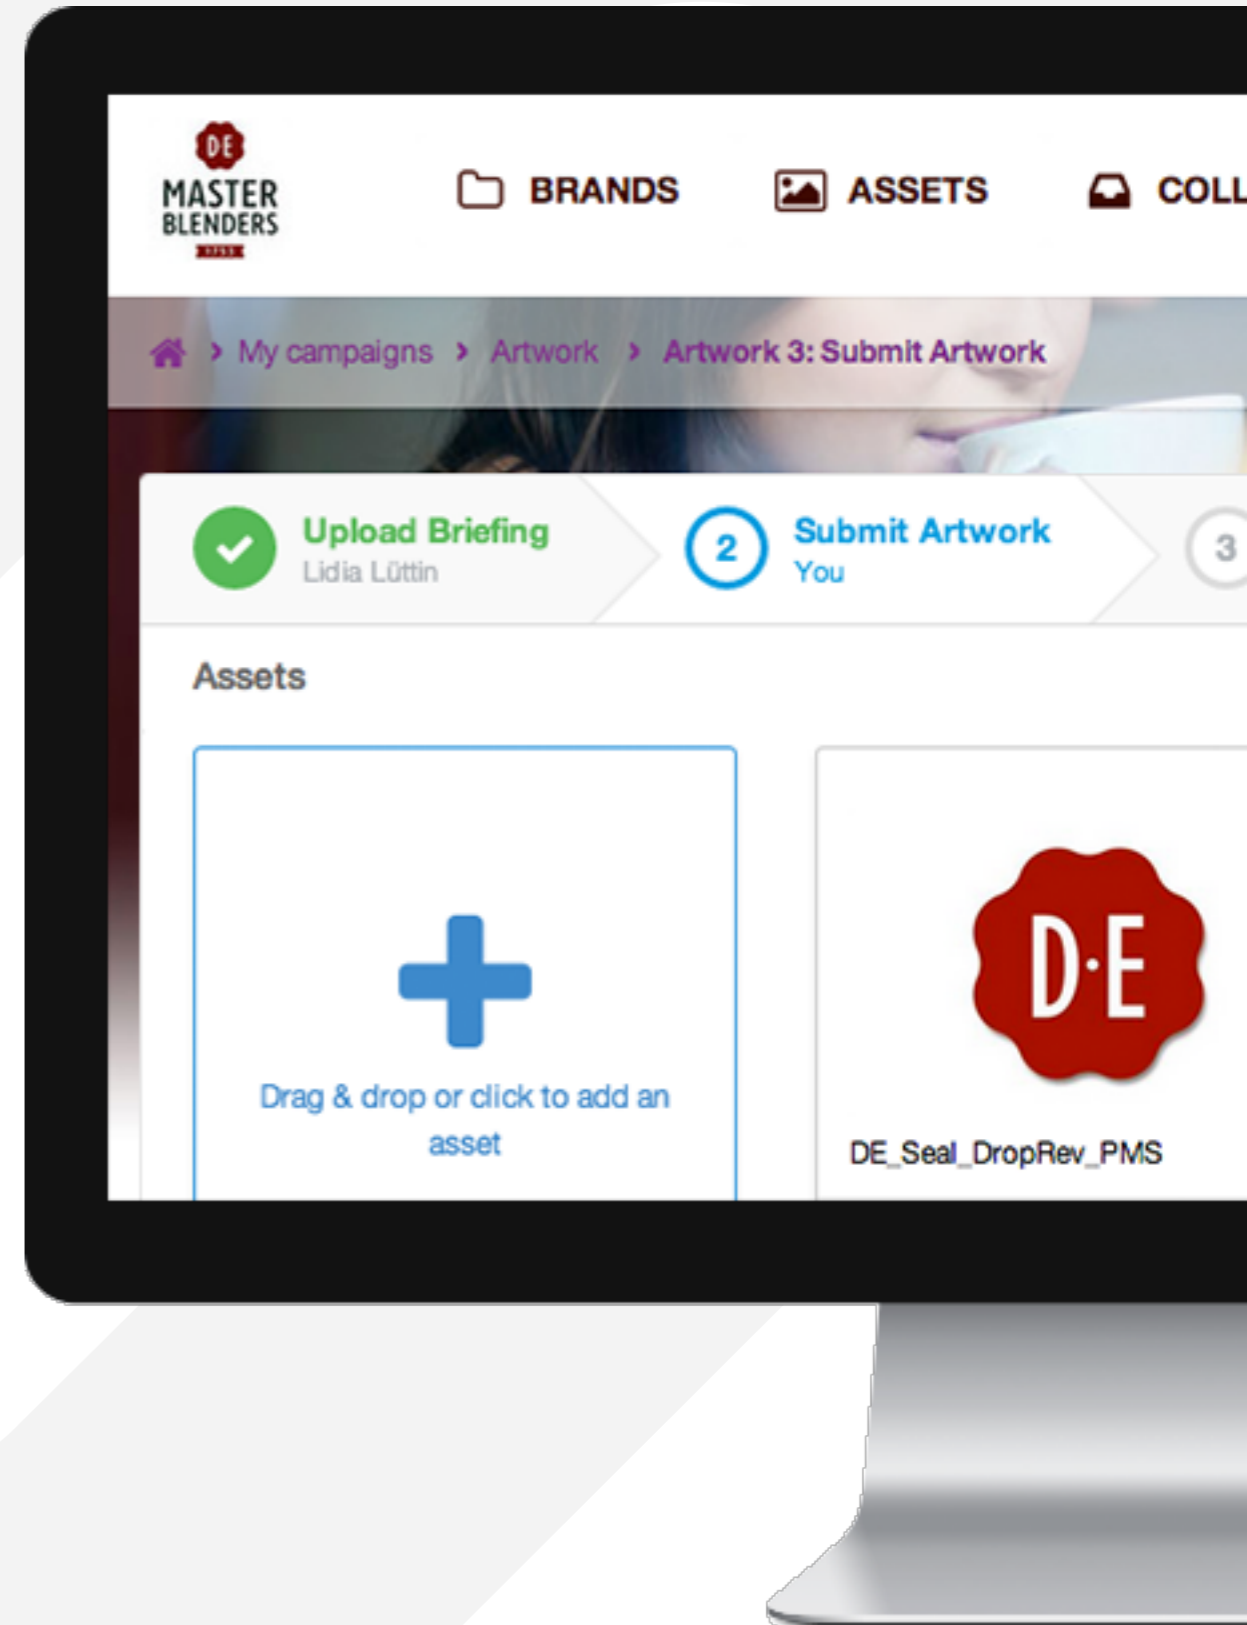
DE
MASTER BLENDERS
1753

BRANDS ASSETS COLL

› My campaigns › Artwork › Artwork 3: Submit Artwork

Upload Briefing
Lidia Lüttin

2 Submit Artwork
You

3

Assets

Drag & drop or click to add an asset

D·E

DE_Seal_DropRev_PMS